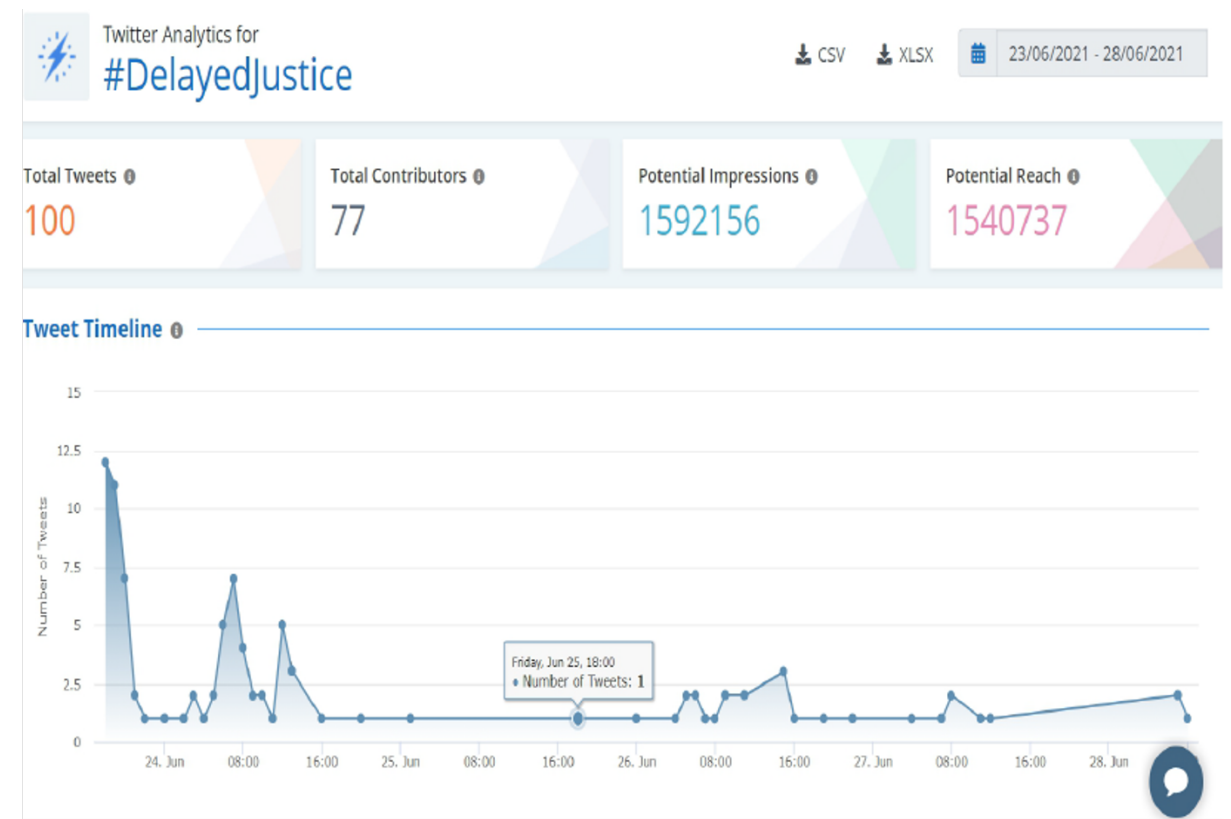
Twitter Analytics for
#DelayedJustice

CSV XLSX 23/06/2021 - 28/06/2021

Total Tweets
100

Total Contributors
77

Potential Impressions
1592156

Potential Reach
1540737

Tweet Timeline

15
12.5
10
7.5
5
2.5
0

Number of Tweets

Friday, Jun 25, 18:00
Number of Tweets: 1

24. Jun 08:00 16:00 25. Jun 08:00 16:00 26. Jun 08:00 16:00 27. Jun 08:00 16:00 28. Jun